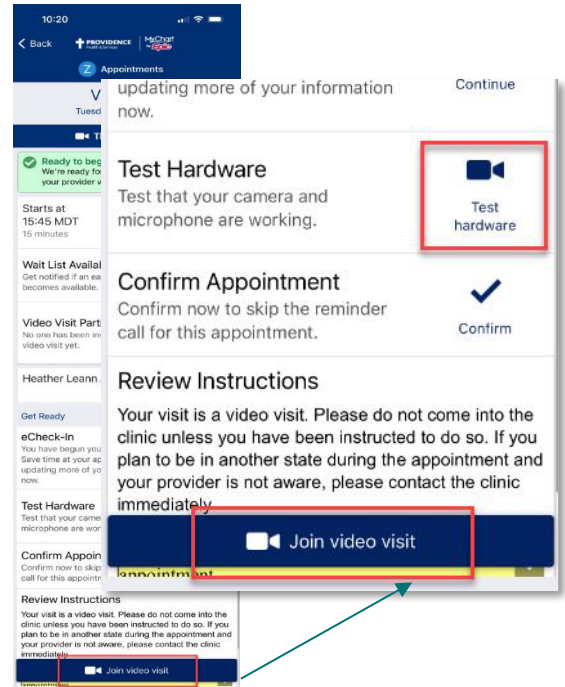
10:20

Back

PROVIDENCE Health & Services

MyChart by Epic

Z Appointments

V

Tuesd

Ready to beg
We're ready fo
your provider v

Starts at
15:45 MDT
15 minutes

Wait List Availal
Get notified if an ea
becomes available.

Video Visit Part
No one has been in
video visit yet.

Heather Leann

Get Ready

eCheck-In
You have begun yo
Save time at your ap
updating more of yo
now.

Test Hardware
Test that your came
microphone are wor

Confirm Appoin
Confirm now to skip
call for this appoint

Review Instructions
Your visit is a video visit. Please do not come into the clinic unless you have been instructed to do so. If you plan to be in another state during the appointment and your provider is not aware, please contact the clinic immediately.

Join video visit

updating more of your information now.

Continue

Test Hardware
Test that your camera and microphone are working.

Test hardware

Confirm Appointment
Confirm now to skip the reminder call for this appointment.

Confirm

Review Instructions
Your visit is a video visit. Please do not come into the clinic unless you have been instructed to do so. If you plan to be in another state during the appointment and your provider is not aware, please contact the clinic immediately.

Join video visit

appointment